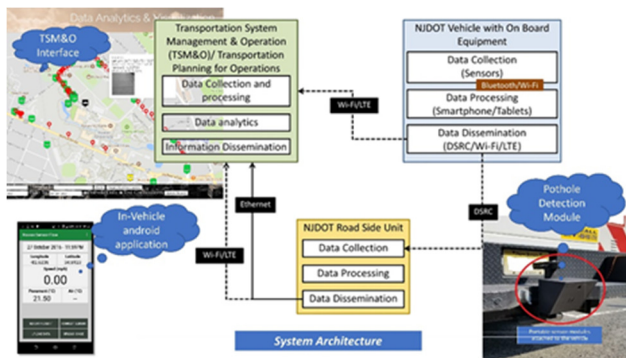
Data Analytics & Visualization

TSM&O Interface

Transportation System Management & Operation (TSM&O)/ Transportation Planning for Operations

Data Collection and processing

Data analytics

Information Dissemination

NJDOT Vehicle with On Board Equipment

Data Collection (Sensors)

Bluetooth/Wi-Fi

Data Processing (Smartphone/Tablets)

Data Dissemination (DSRC/Wi-Fi/LTE)

Wi-Fi/LTE

Ethernet

DSRC

In-Vehicle android application

17 October 2016 - 11:09 PM

Longitude

Latitude

Speed (mph)

0.00

21.50

NJDOT Road Side Unit

Data Collection

Data Processing

Data Dissemination

Wi-Fi/LTE

Pothole Detection Module

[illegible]

System Architecture